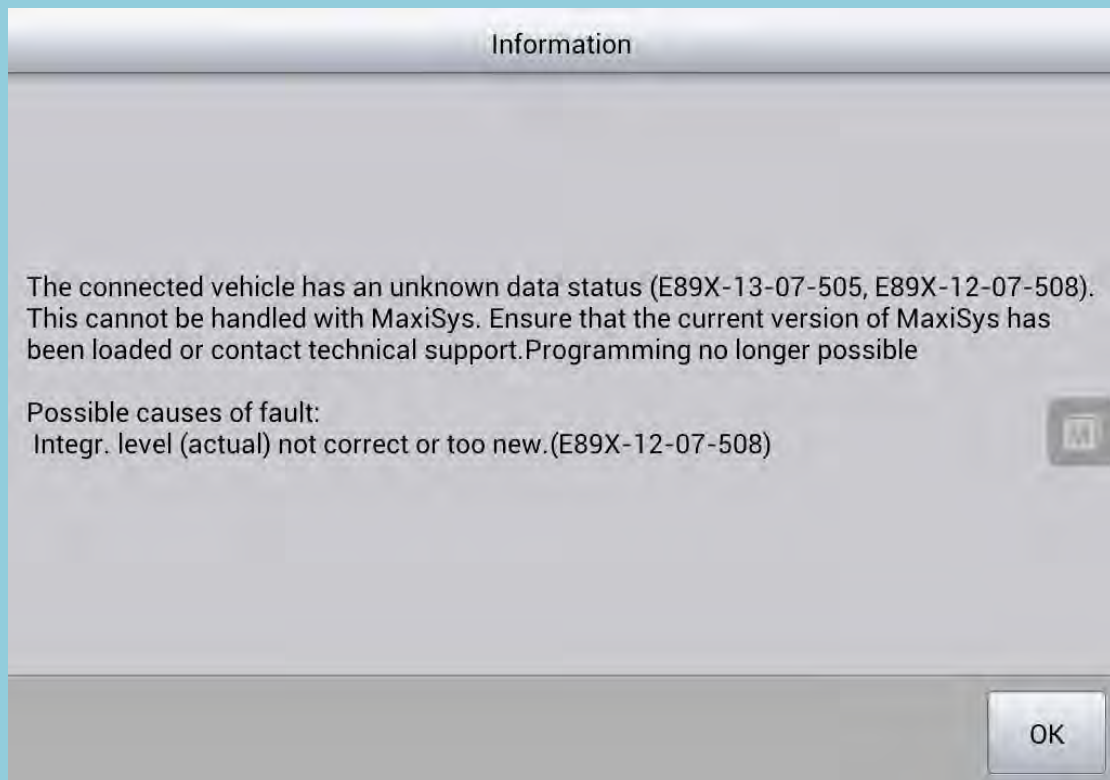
Information

The connected vehicle has an unknown data status (E89X-13-07-505, E89X-12-07-508). This cannot be handled with MaxiSys. Ensure that the current version of MaxiSys has been loaded or contact technical support.Programming no longer possible

Possible causes of fault:
Integr. level (actual) not correct or too new.(E89X-12-07-508)

M

OK